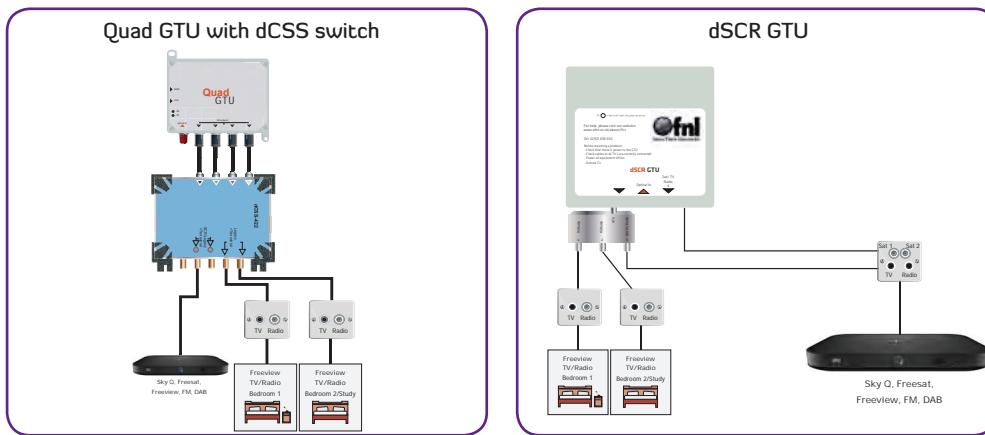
Quad GTU with dCSS switch

Quad GTU

TV Radio

TV Radio

Sky Q, Freesat, Freeview, FM, DAB

Freeview TV/Radio Bedroom 1

Freeview TV/Radio Bedroom 2/Study

dSCR GTU

ofnl

dSCR GTU

Sat 1 Sat 2

TV Radio

TV Radio

TV Radio

Freeview TV/Radio Bedroom 1

Freeview TV/Radio Bedroom 2/Study

Sky Q, Freesat, Freeview, FM, DAB